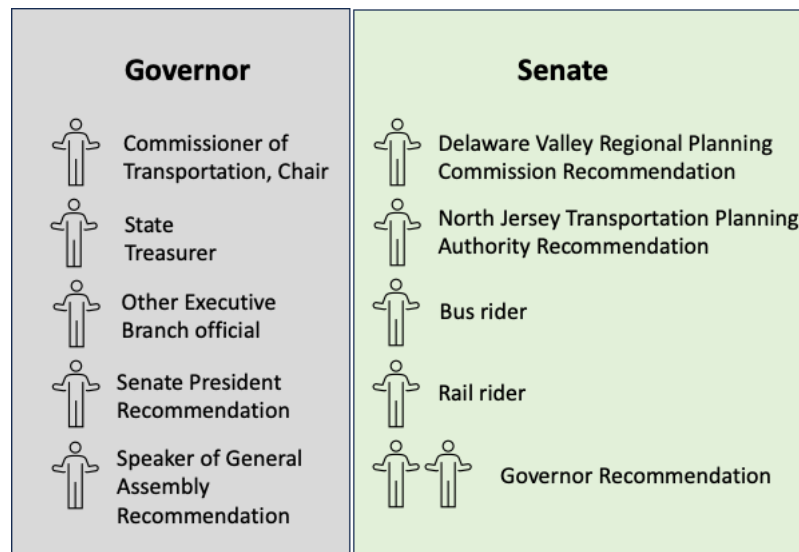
Governor

Commissioner of Transportation, Chair

State Treasurer

Other Executive Branch official

Senate President Recommendation

Speaker of General Assembly Recommendation

Senate

Delaware Valley Regional Planning Commission Recommendation

North Jersey Transportation Planning Authority Recommendation

Bus rider

Rail rider

Governor Recommendation